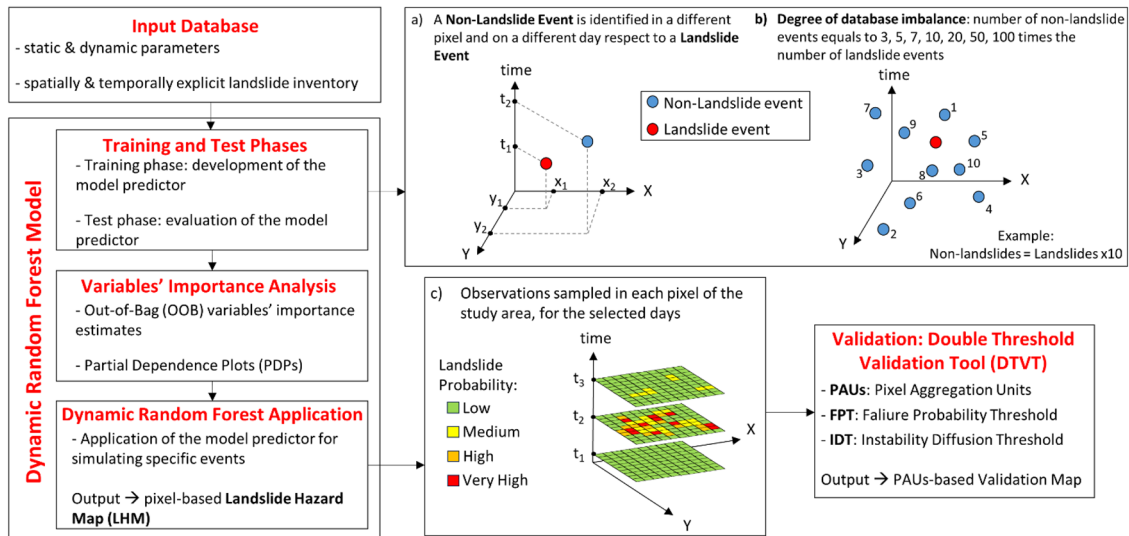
Input Database
- static & dynamic parameters
- spatially & temporally explicit landslide inventory

Dynamic Random Forest Model

Training and Test Phases
- Training phase: development of the model predictor
- Test phase: evaluation of the model predictor

Variables' Importance Analysis
- Out-of-Bag (OOB) variables' importance estimates
- Partial Dependence Plots (PDPs)

Dynamic Random Forest Application
- Application of the model predictor for simulating specific events
Output → pixel-based Landslide Hazard Map (LHM)

a) A Non-Landslide Event is identified in a different pixel and on a different day respect to a Landslide Event

time
$t_2$
$t_1$
$y_1$
$y_2$
Y
$x_1$
$x_2$
X

Non-Landslide event
Landslide event

b) Degree of database imbalance: number of non-landslide events equals to 3, 5, 7, 10, 20, 50, 100 times the number of landslide events

time
7
9
1
5
3
8
10
X
6
4
2
Y

Example:
Non-landslides = Landslides x10

c) Observations sampled in each pixel of the study area, for the selected days

time
Landslide Probability:
Low
Medium
High
Very High
$t_3$
$t_2$
$t_1$
X
Y

Validation: Double Threshold Validation Tool (DTVT)
- PAUs: Pixel Aggregation Units
- FPT: Faliure Probability Threshold
- IDT: Instability Diffusion Threshold
Output → PAUs-based Validation Map